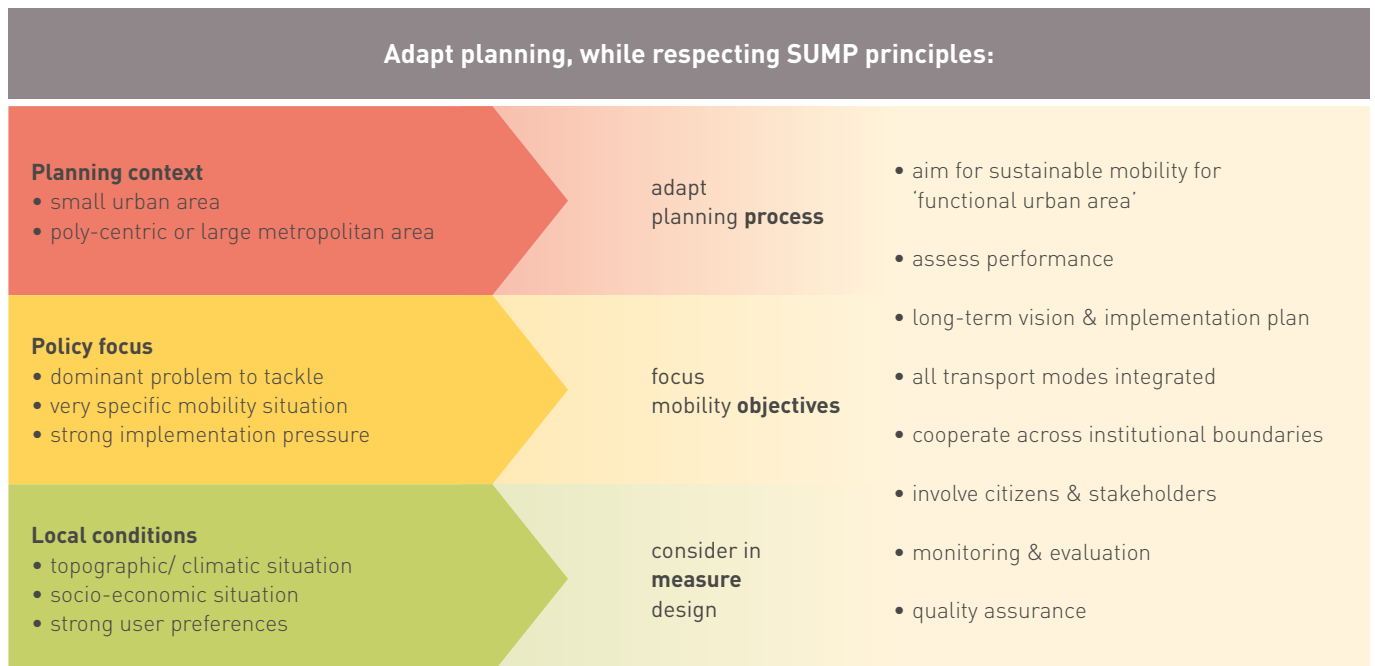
Adapt planning, while respecting SUMP principles:

Planning context
• small urban area
• poly-centric or large metropolitan area

adapt planning process

Policy focus
• dominant problem to tackle
• very specific mobility situation
• strong implementation pressure

focus mobility objectives

Local conditions
• topographic/ climatic situation
• socio-economic situation
• strong user preferences

consider in measure design

• aim for sustainable mobility for 'functional urban area'
• assess performance
• long-term vision & implementation plan
• all transport modes integrated
• cooperate across institutional boundaries
• involve citizens & stakeholders
• monitoring & evaluation
• quality assurance